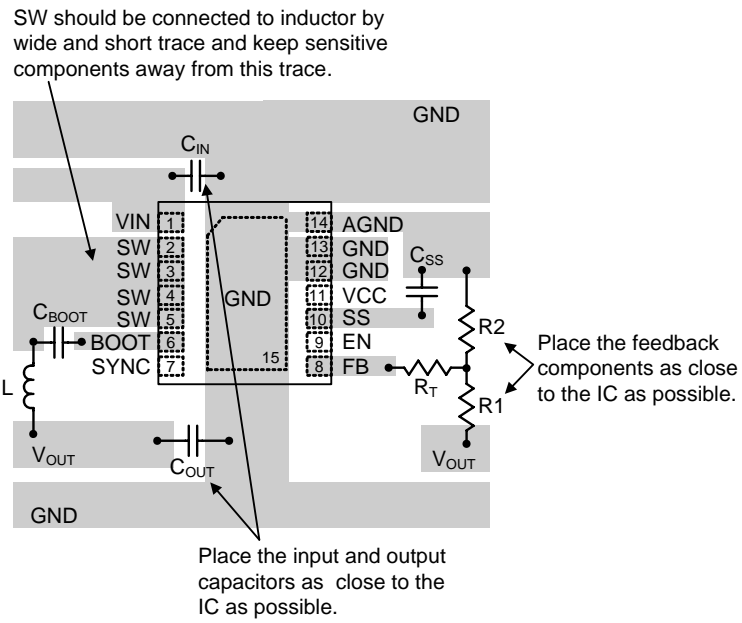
SW should be connected to inductor by wide and short trace and keep sensitive components away from this trace.

GND

$C_{IN}$

VIN 1
SW 2
SW 3
SW 4
SW 5
BOOT 6
SYNC 7

GND

15

14 AGND
13 GND
12 GND
11 VCC
10 SS
9 EN
8 FB

$C_{SS}$

$C_{BOOT}$

L

R2

$R_T$

R1

Place the feedback components as close to the IC as possible.

$V_{OUT}$

$C_{OUT}$

$V_{OUT}$

GND

Place the input and output capacitors as close to the IC as possible.